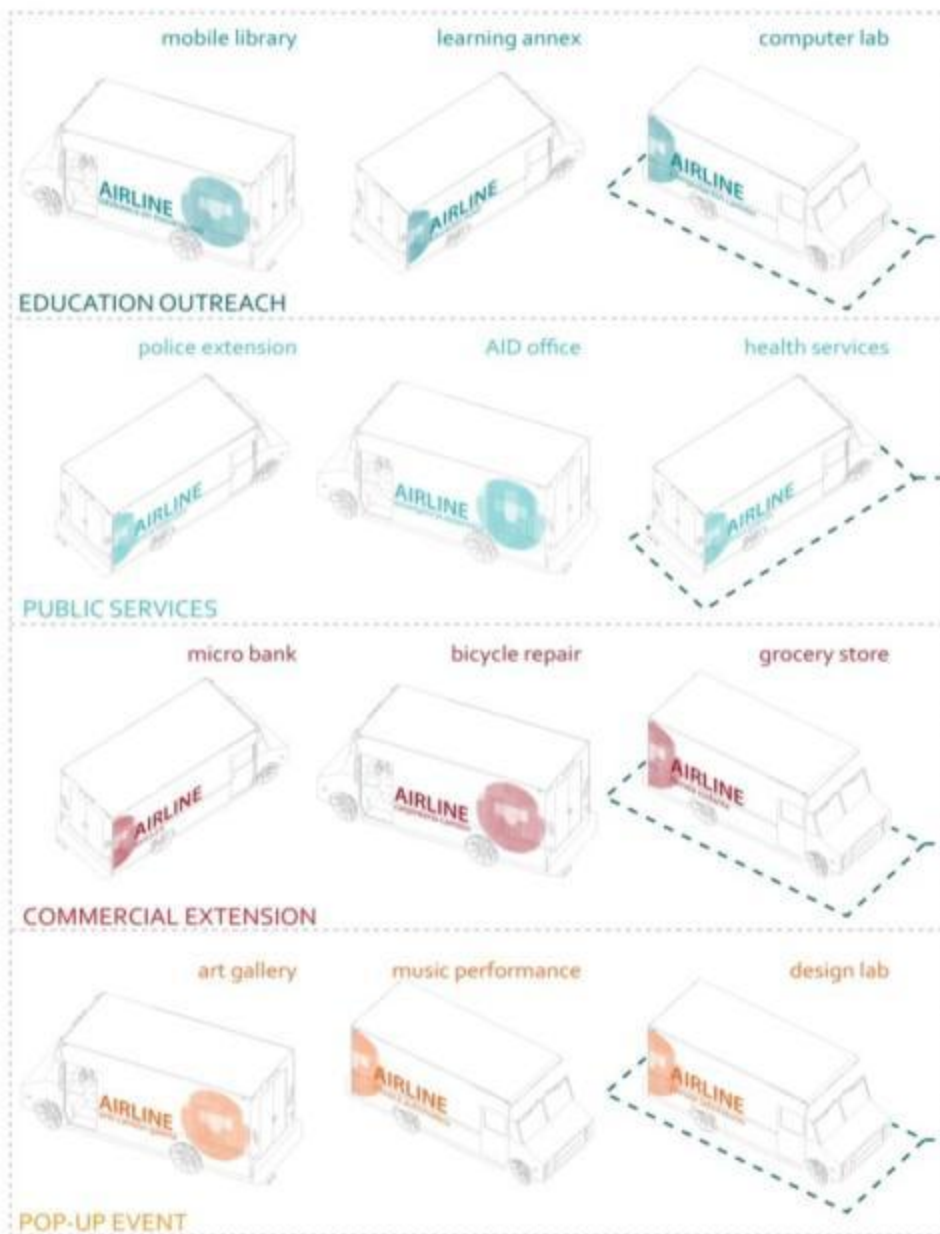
mobile library

learning annex

computer lab

AIRLINE

AIRLINE

AIRLINE

EDUCATION OUTREACH

police extension

AID office

health services

AIRLINE

AIRLINE

AIRLINE

PUBLIC SERVICES

micro bank

bicycle repair

grocery store

AIRLINE

AIRLINE

AIRLINE

COMMERCIAL EXTENSION

art gallery

music performance

design lab

AIRLINE

AIRLINE

AIRLINE

POP-UP EVENT